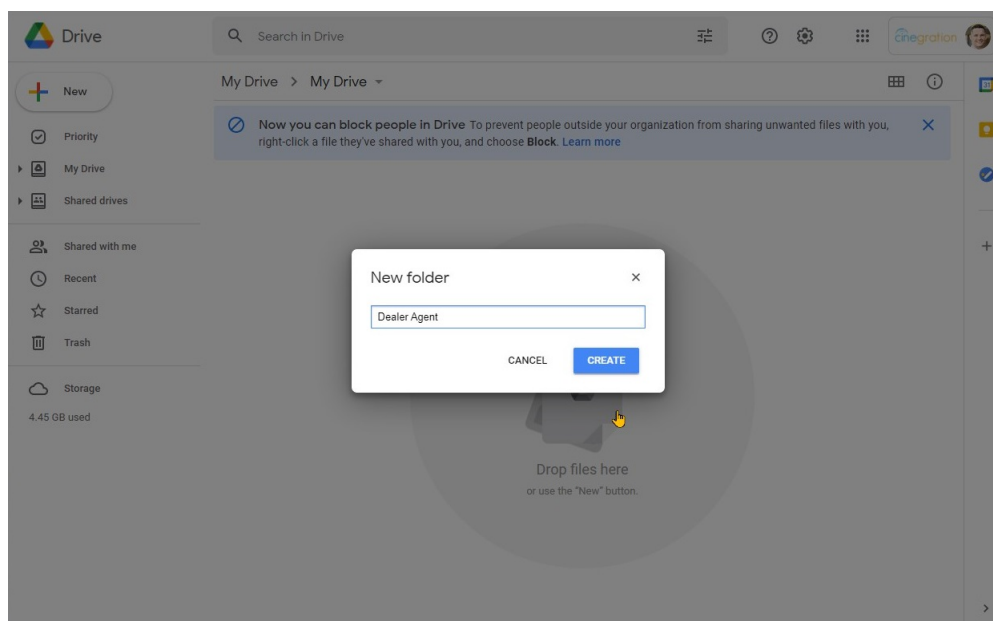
Drive

Search in Drive

onegration

New

Priority

My Drive

Shared drives

Shared with me

Recent

Starred

Trash

Storage

4.45 GB used

My Drive > My Drive

Now you can block people in Drive To prevent people outside your organization from sharing unwanted files with you, right-click a file they've shared with you, and choose **Block**. Learn more

New folder

Dealer Agent

CANCEL

CREATE

Drop files here

or use the "New" button.